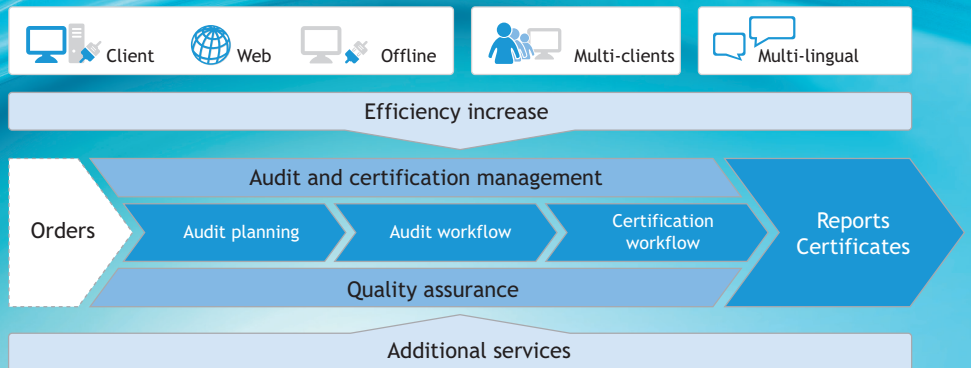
Client Web Offline

Multi-clients

Multi-lingual

Efficiency increase

Audit and certification management

Orders

Audit planning

Audit workflow

Certification workflow

Reports Certificates

Quality assurance

Additional services